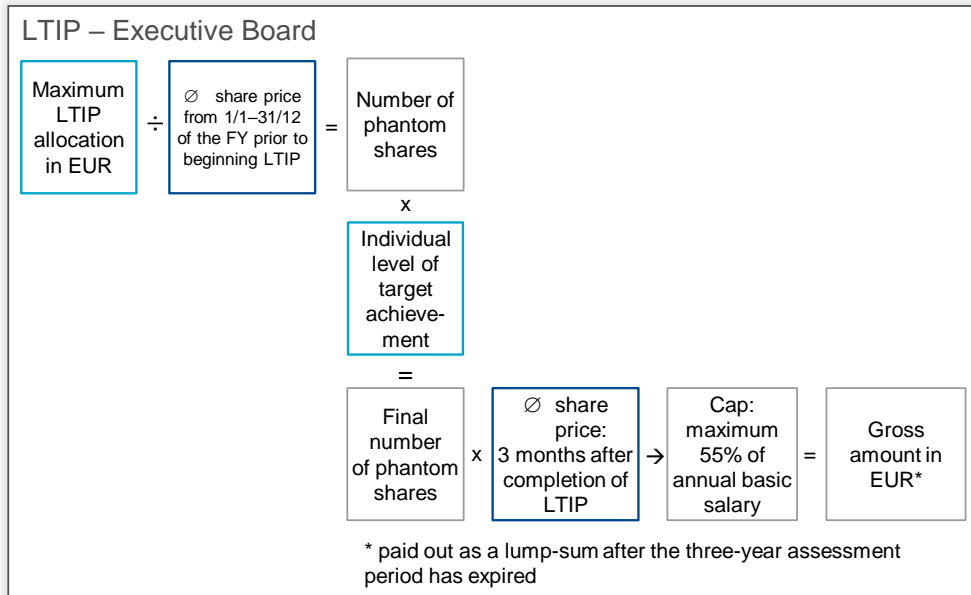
LTIP – Executive Board

Maximum LTIP allocation in EUR

÷

∅ share price from 1/1–31/12 of the FY prior to beginning LTIP

=

Number of phantom shares

x

Individual level of target achievement

=

Final number of phantom shares

x

∅ share price: 3 months after completion of LTIP

→

Cap: maximum 55% of annual basic salary

=

Gross amount in EUR*

* paid out as a lump-sum after the three-year assessment period has expired